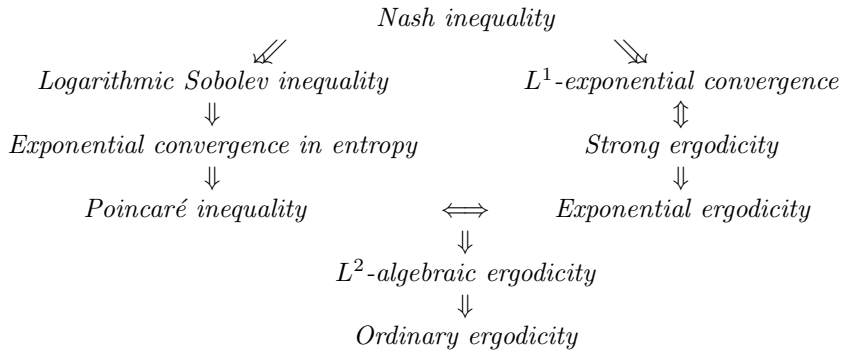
Nash inequality

$\swarrow\!\!\!\swarrow$ $\searrow\!\!\!\searrow$

Logarithmic Sobolev inequality

$\Downarrow$

Exponential convergence in entropy

$\Downarrow$

Poincaré inequality

$L^1$-exponential convergence

$\Updownarrow$

Strong ergodicity

$\Downarrow$

Exponential ergodicity

$\Longleftrightarrow$

$\Downarrow$

$L^2$-algebraic ergodicity

$\Downarrow$

Ordinary ergodicity